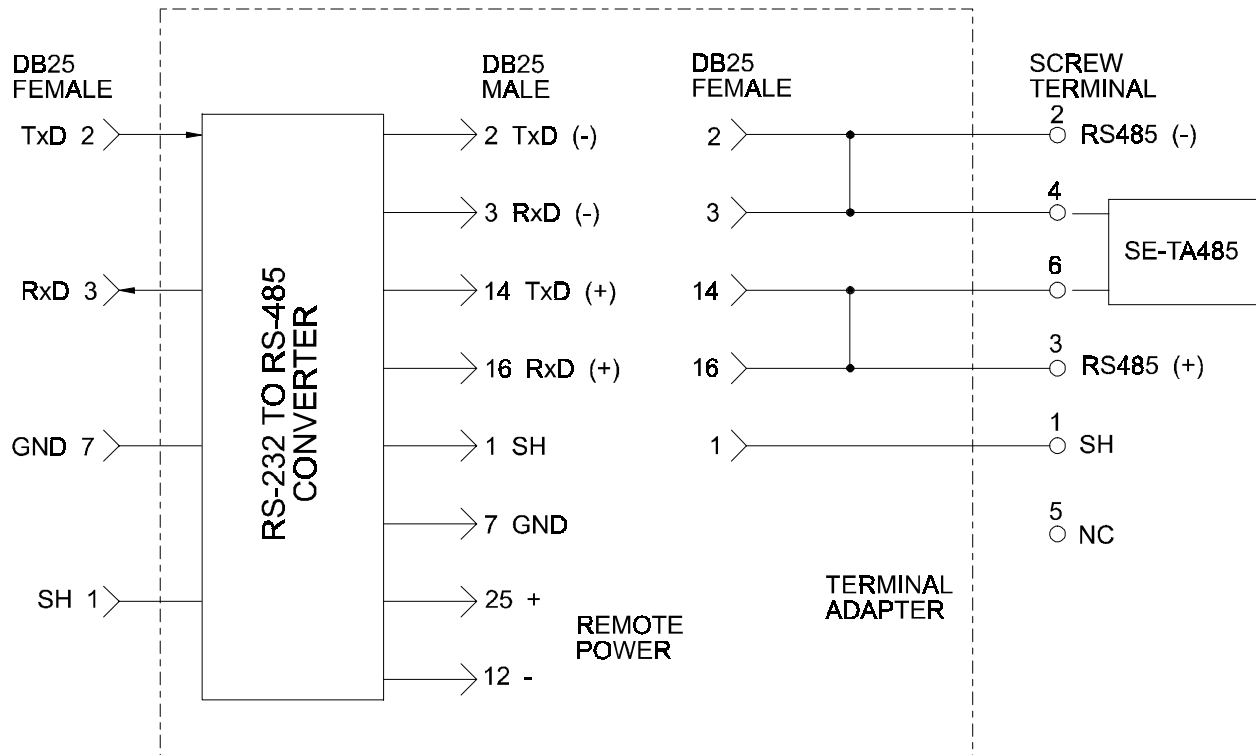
DB25
FEMALE

TxD 2

RxD 3

GND 7

SH 1

RS-232 TO RS-485
CONVERTER

DB25
MALE

2 TxD (-)

3 RxD (-)

14 TxD (+)

16 RxD (+)

1 SH

7 GND

25 +

12 -

REMOTE
POWER

DB25
FEMALE

2

3

14

16

1

TERMINAL
ADAPTER

SCREW
TERMINAL

2
RS485 (-)

4

6

SE-TA485

3
RS485 (+)

1
SH

5
NC